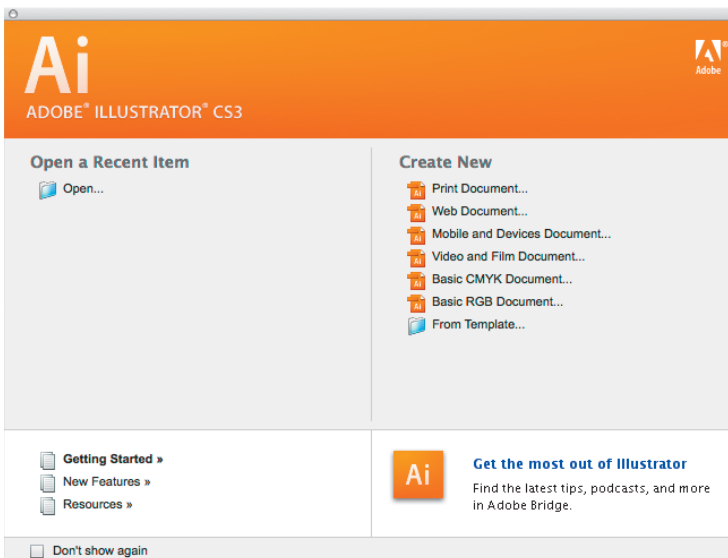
Ai
ADOBE® ILLUSTRATOR® CS3

Adobe

Open a Recent Item
Open...

Create New
Print Document...
Web Document...
Mobile and Devices Document...
Video and Film Document...
Basic CMYK Document...
Basic RGB Document...
From Template...

Getting Started »
New Features »
Resources »

Ai
Get the most out of Illustrator
Find the latest tips, podcasts, and more in Adobe Bridge.

Don't show again